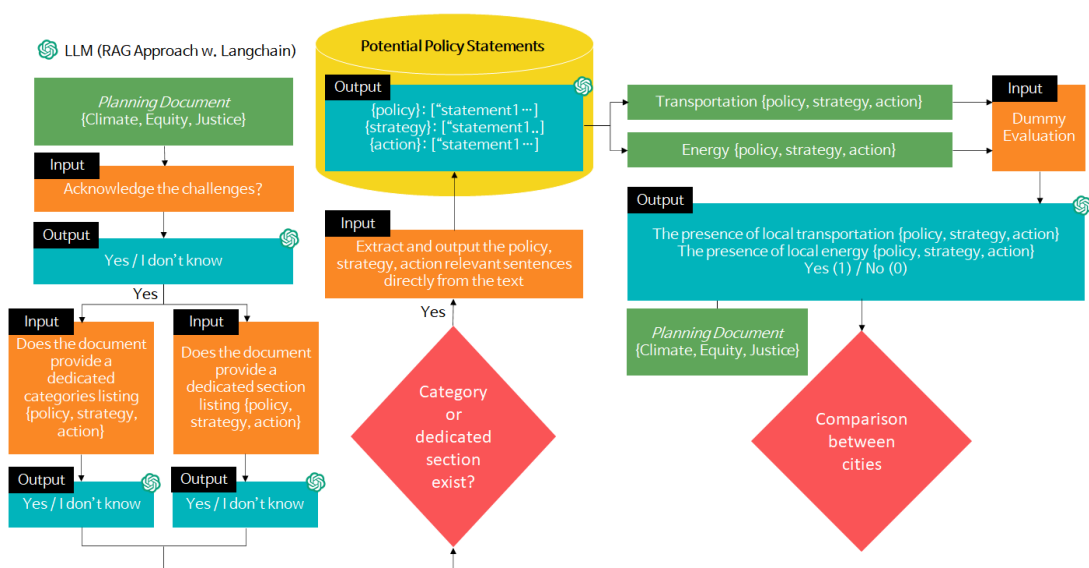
LLM (RAG Approach w. Langchain)

Planning Document
{Climate, Equity, Justice}

Input
Acknowledge the challenges?

Output
Yes / I don't know

Yes

Input
Does the document provide a dedicated categories listing {policy, strategy, action}

Input
Does the document provide a dedicated section listing {policy, strategy, action}

Output
Yes / I don't know

Output
Yes / I don't know

Potential Policy Statements

Output
{policy}: ["statement1…]
{strategy}: ["statement1..]
{action}: ["statement1…]

Input
Extract and output the policy, strategy, action relevant sentences directly from the text

Yes

Category or dedicated section exist?

Transportation {policy, strategy, action}

Energy {policy, strategy, action}

Input
Dummy Evaluation

Output
The presence of local transportation {policy, strategy, action}
The presence of local energy {policy, strategy, action}
Yes (1) / No (0)

Planning Document
{Climate, Equity, Justice}

Comparison between cities